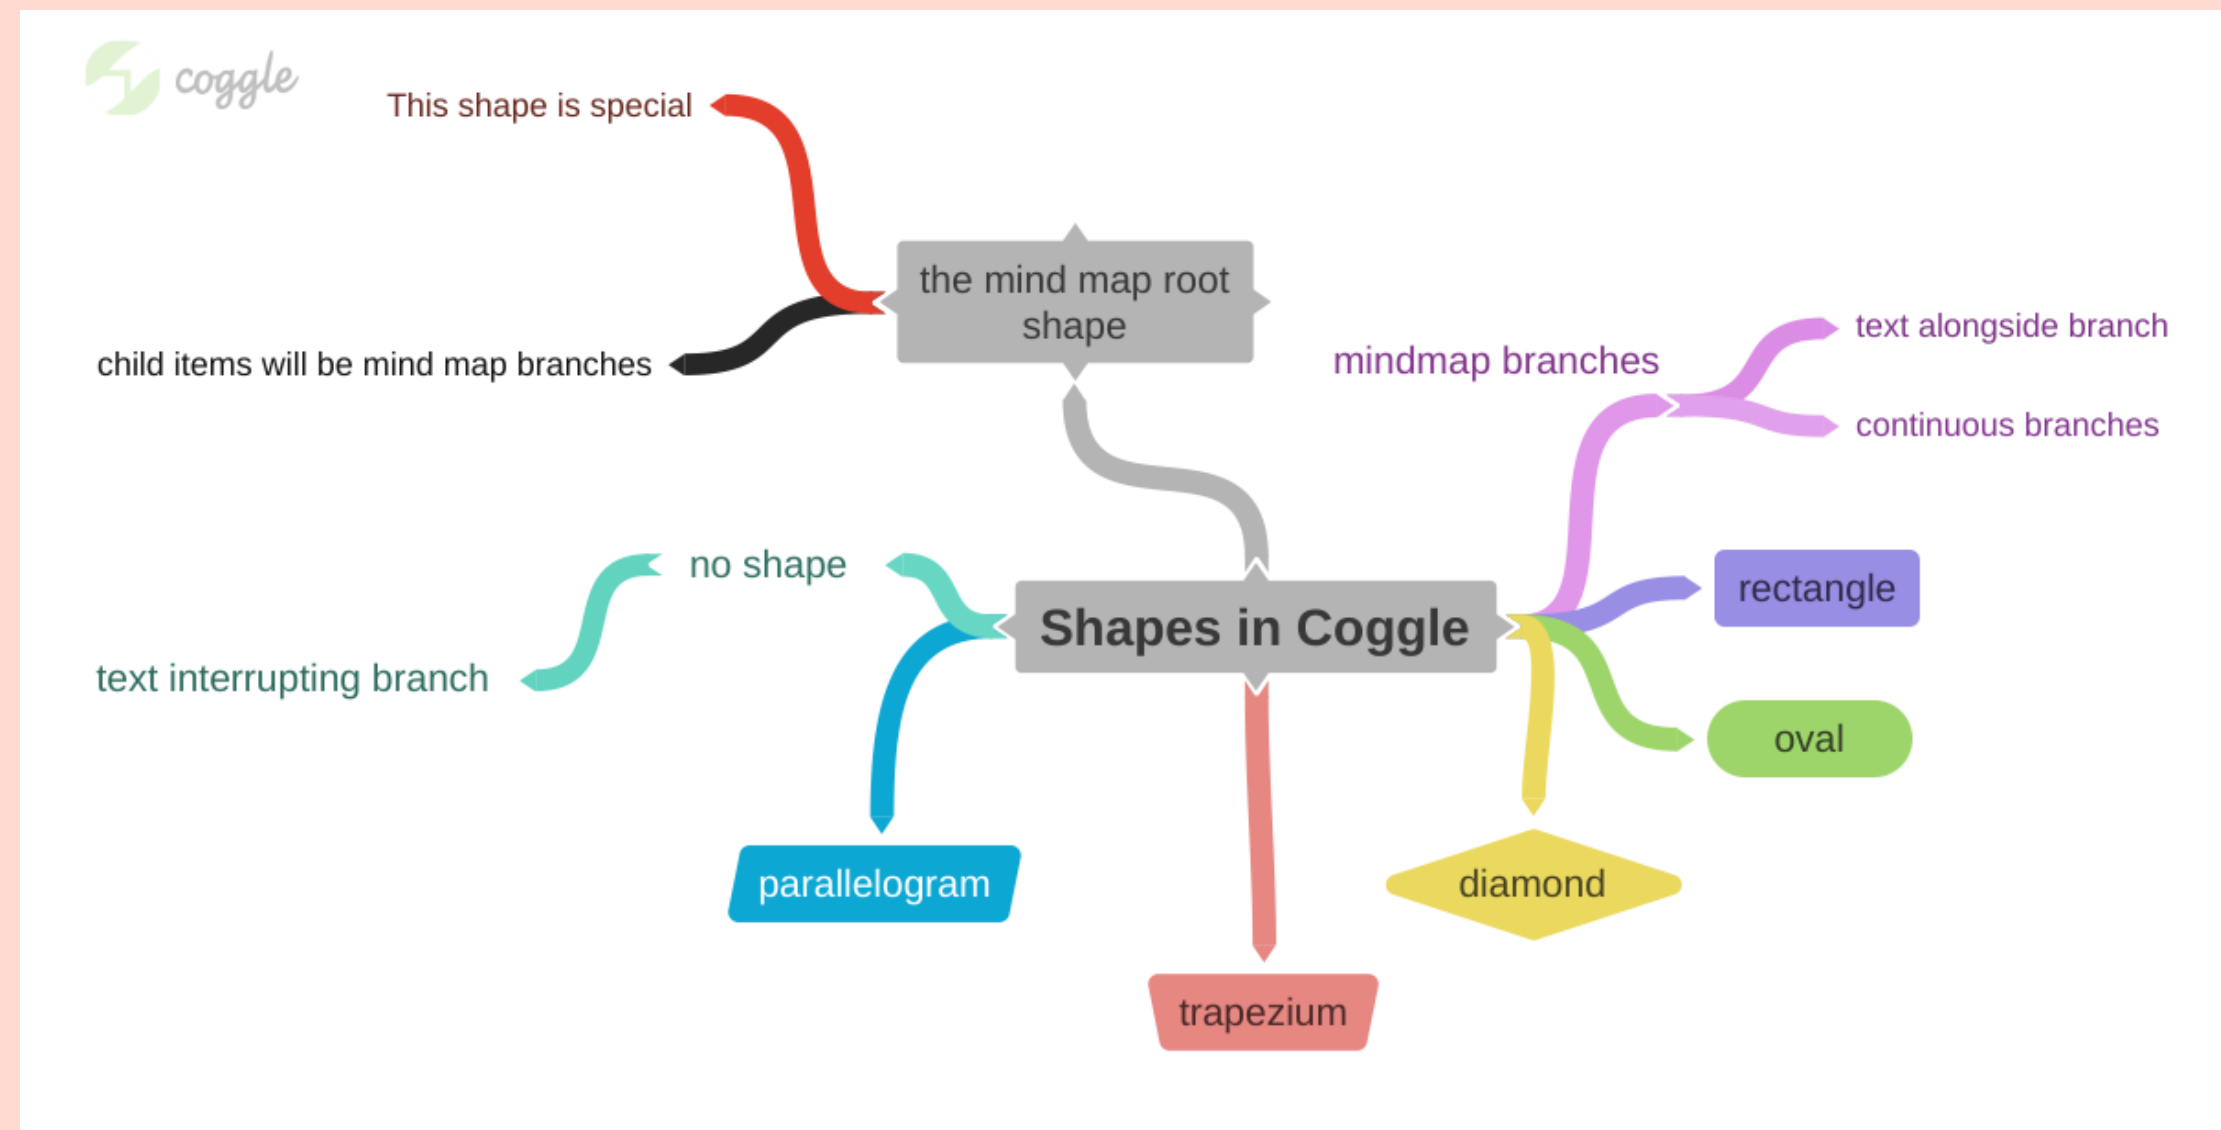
coggle

This shape is special

child items will be mind map branches

the mind map root shape

mindmap branches

text alongside branch

continuous branches

no shape

text interrupting branch

Shapes in Coggle

rectangle

oval

parallelogram

diamond

trapezium